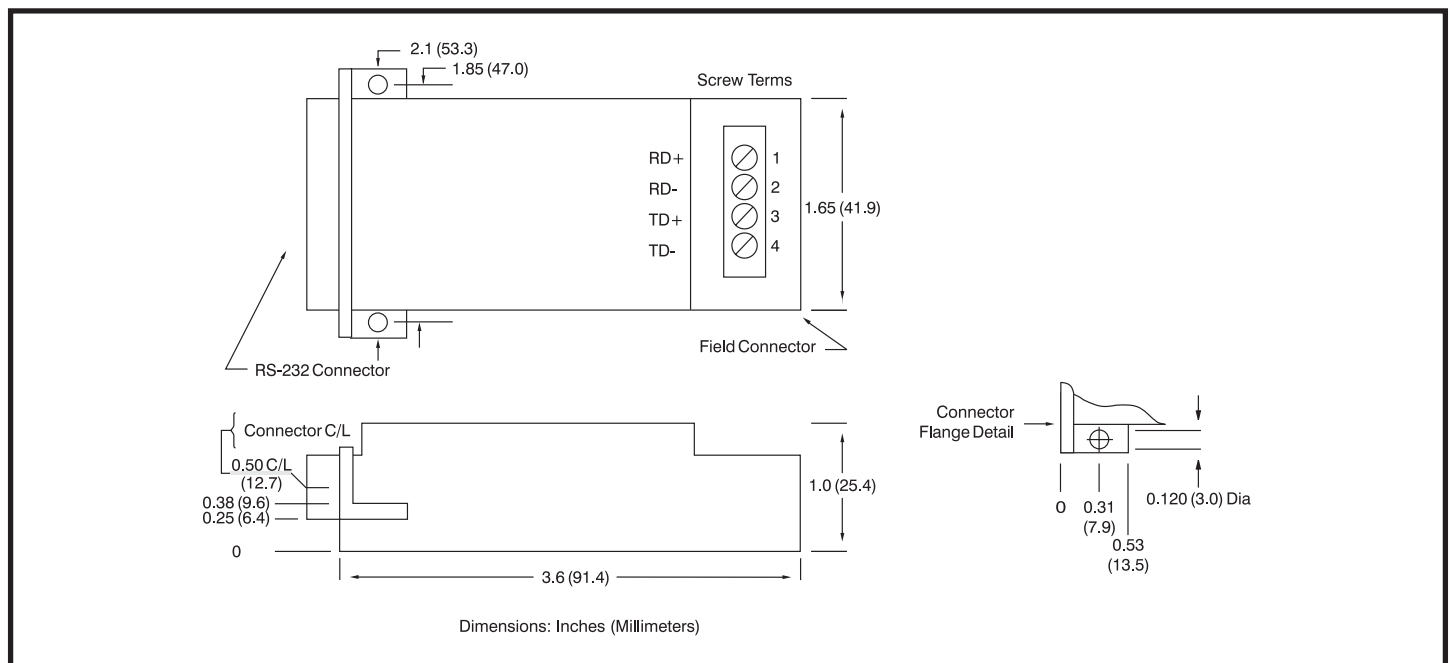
2.1 (53.3)
1.85 (47.0)
Screw Terms
RD+
RD-
TD+
TD-
1
2
3
4
1.65 (41.9)
RS-232 Connector
Field Connector

Connector C/L
0.50 C/L (12.7)
0.38 (9.6)
0.25 (6.4)
0
1.0 (25.4)
3.6 (91.4)

Connector Flange Detail
0
0.31 (7.9)
0.53 (13.5)
0.120 (3.0) Dia

Dimensions: Inches (Millimeters)